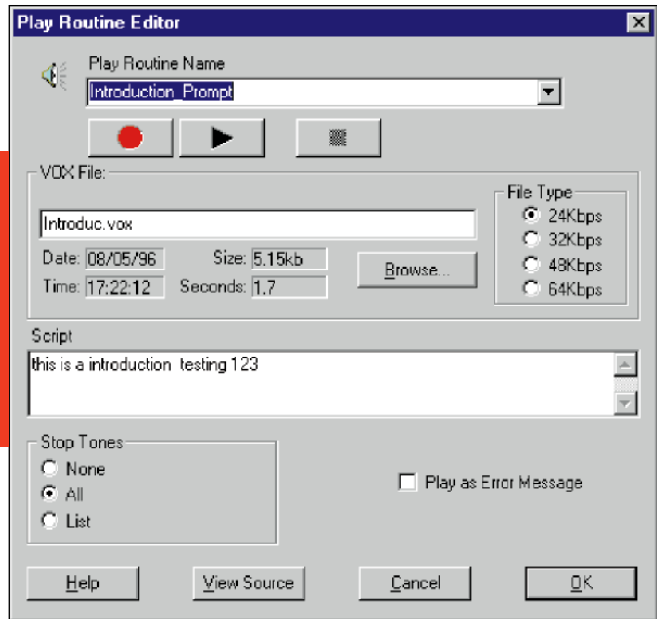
Play Routine Editor

Play Routine Name

Introduction_Prompt

VOX File:

Introduc.vox

Date: 08/05/96

Size: 5.15kb

Time: 17:22:12

Seconds: 1.7

Browse...

File Type

24Kbps

32Kbps

48Kbps

64Kbps

Script

this is a introduction testing 123

Stop Tones

None

All

List

Play as Error Message

Help

View Source

Cancel

OK